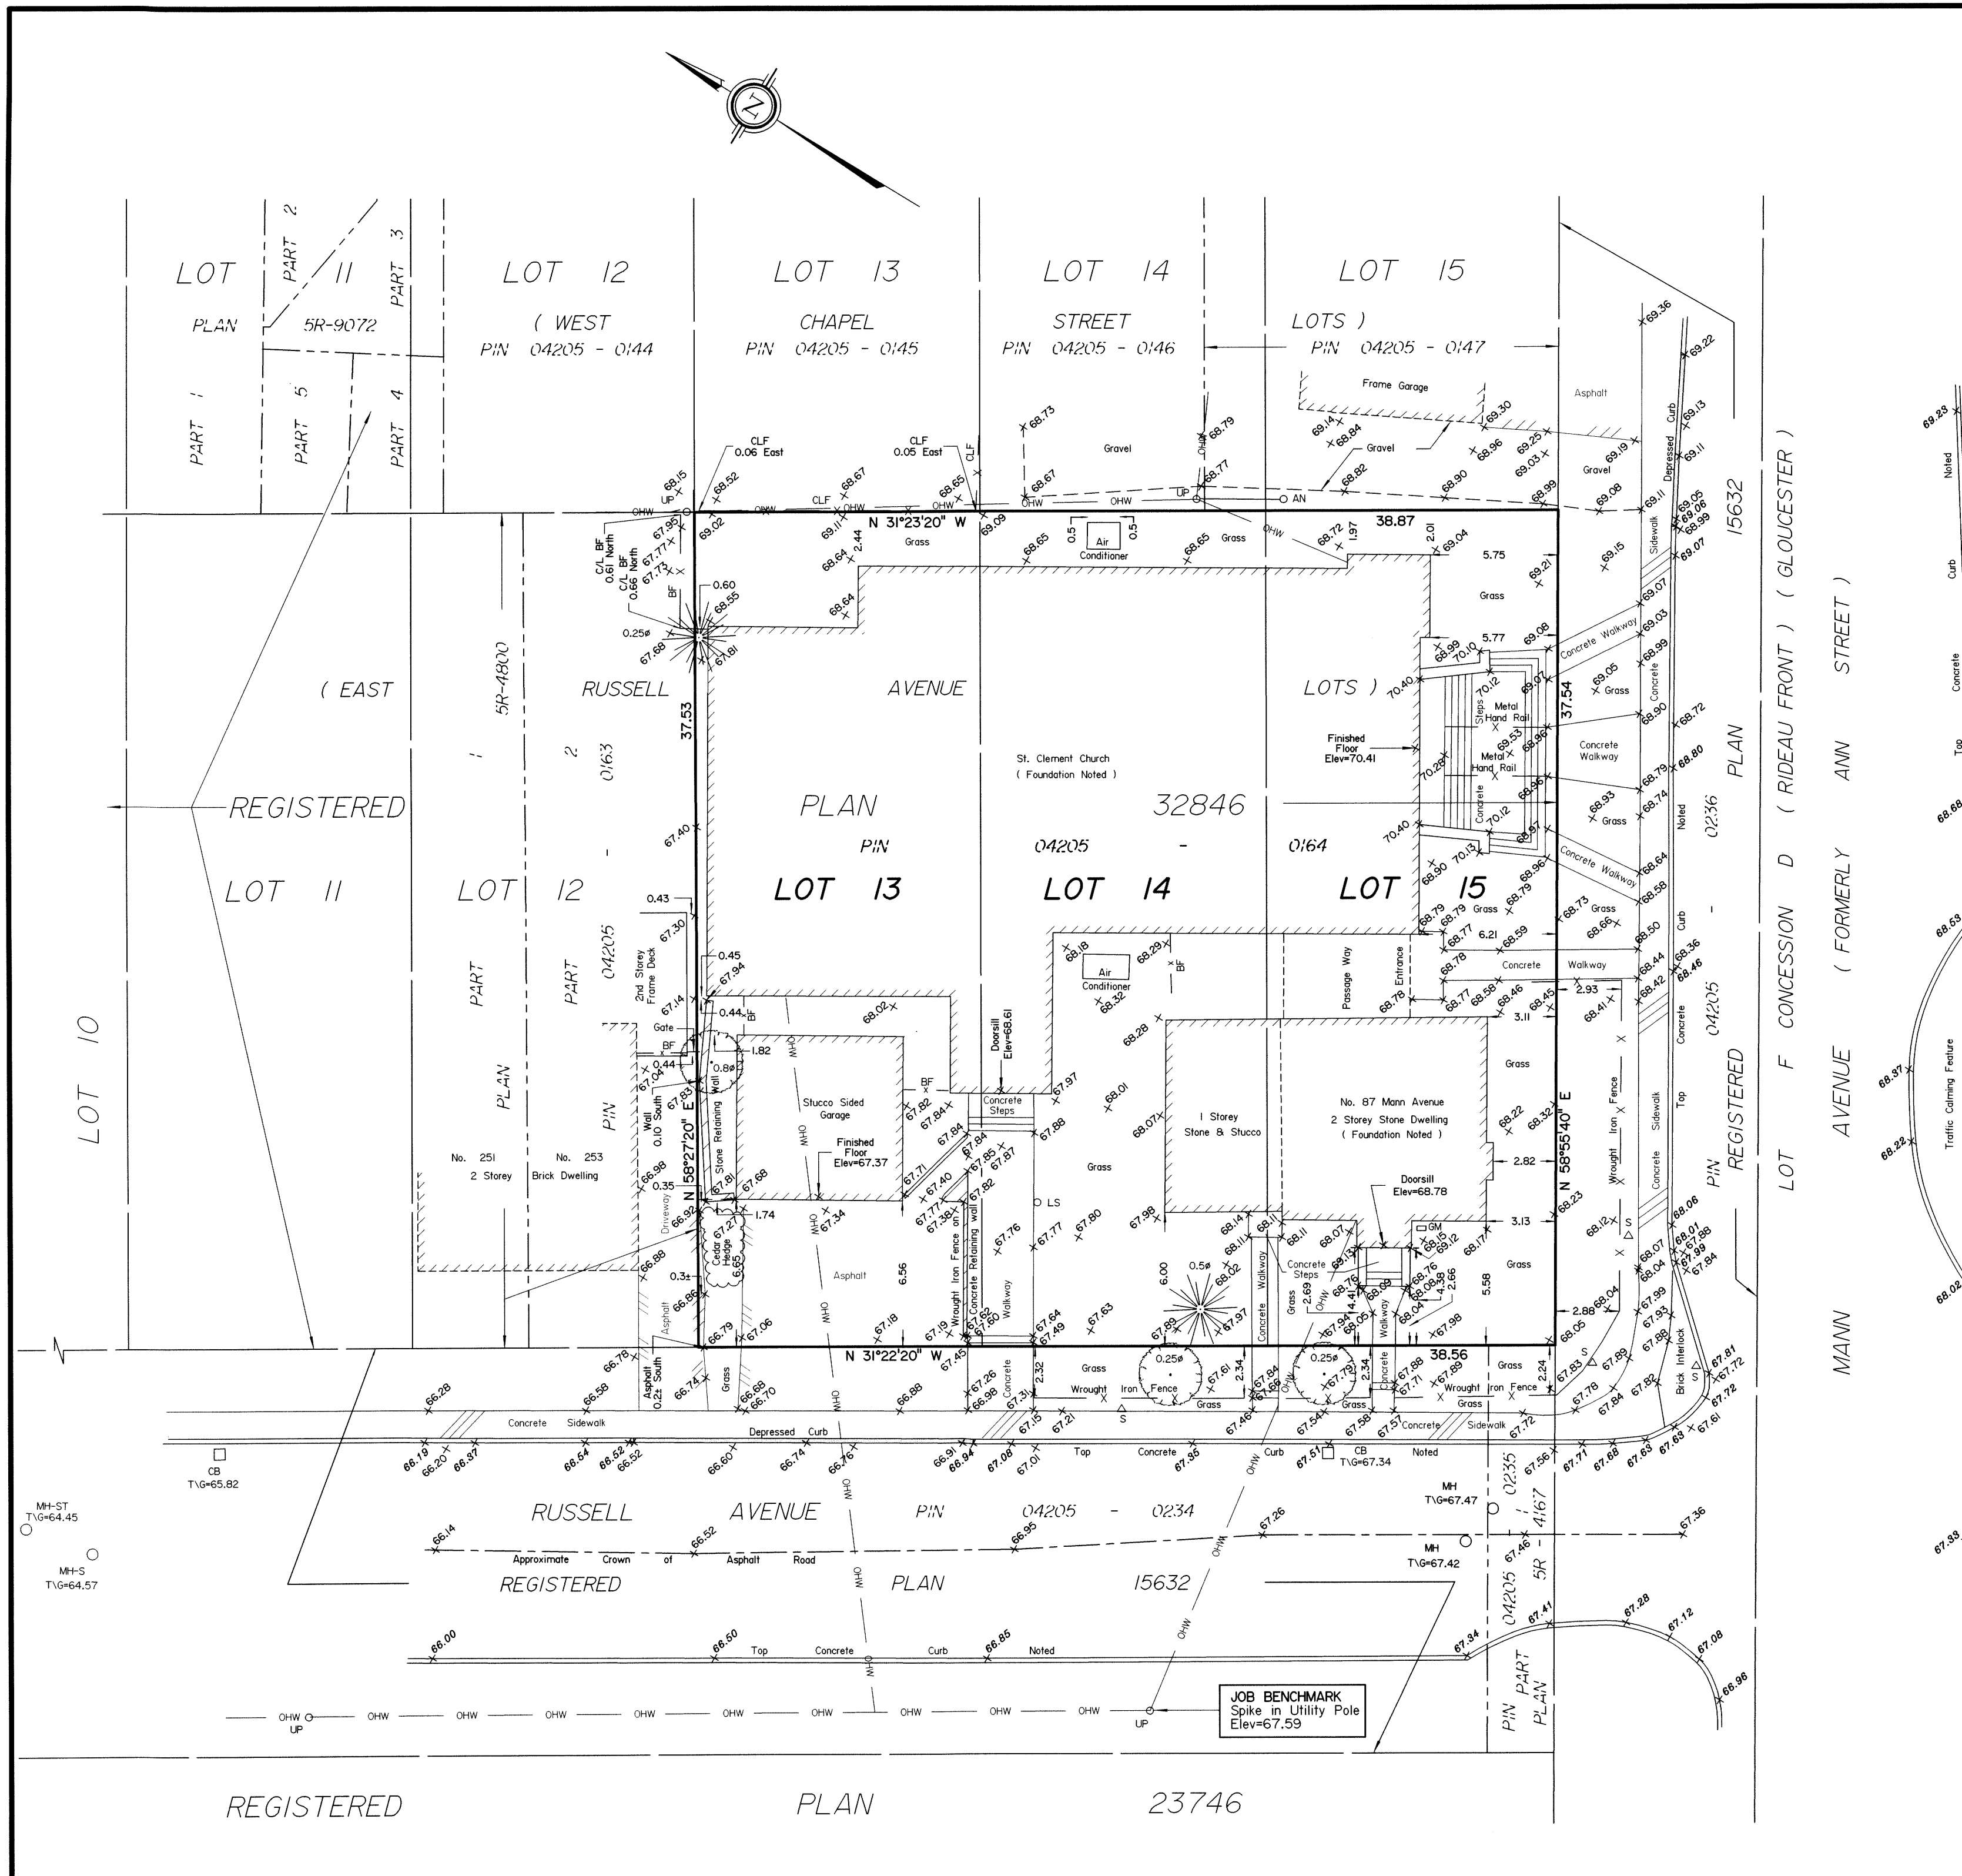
N

LOT PLAN PART 1 PART 2 11 PART 3 PART 5 PART 4 5R-9072

LOT 12 ( WEST PIN 04205 - 0144

LOT 13 CHAPEL PIN 04205 - 0145

LOT 14 STREET PIN 04205 - 0146

LOT 15 LOTS ) PIN 04205 - 0147

Frame Garage

Gravel

Asphalt

CLF 0.06 East

CLF 0.05 East

CLF

N 31°23'20" W

38.87

Air Conditioner

Grass

C/L BF 0.61 North

C/L BF 0.66 North

0.60

0.25ø

( EAST RUSSELL AVENUE LOTS )

5R-4800

REGISTERED PLAN 32846

PIN 04205 - 0164

LOT 11 LOT 12 LOT 13 LOT 14 LOT 15

PART 1 PART 2 PLAN PIN 04205 0163

St. Clement Church ( Foundation Noted )

Finished Floor Elev=70.41

Metal Hand Rail

Metal Hand Rail

Steps

Concrete

Concrete Walkway

Concrete Walkway

Concrete Walkway

37.53

37.54

5.75

5.77

6.21

2.93

3.11

2.82

3.13

2.88

0.43

0.45

0.44

0.44

0.35

0.3±

1.82

1.74

0.8ø

2nd Storey Frame Deck

Gate

BF

Wall 0.10 South

Stone Retaining Wall

Cedar Hedge

N 58°27'20" E

N 58°55'40" E

Stucco Sided Garage

Finished Floor Elev=67.37

Doorsill Elev=68.61

Concrete Steps

Air Conditioner

Passage Way

Entrance

1 Storey Stone & Stucco

No. 87 Mann Avenue 2 Storey Stone Dwelling ( Foundation Noted )

Doorsill Elev=68.78

GM

No. 251 2 Storey No. 253 Brick Dwelling

Driveway

Asphalt

Asphalt

Asphalt 0.2± South

Wrought Iron Fence on Concrete Retaining Wall

Walkway

Walkway

Walkway

LS

6.56

6.00

0.5ø

0.25ø

0.25ø

2.69

1.41

2.66

5.58

2.34

2.32

2.24

Concrete Steps

Grass

Wrought Iron Fence

N 31°22'20" W

38.56

Concrete Sidewalk

Depressed Curb

Top Concrete Curb Noted

CB T\G=65.82

CB T\G=67.34

MH T\G=67.47

MH T\G=67.42

MH-ST T\G=64.45

MH-S T\G=64.57

RUSSELL AVENUE PIN 04205 - 0234

Approximate Crown of Asphalt Road

REGISTERED PLAN 15632

Top Concrete Curb Noted

JOB BENCHMARK Spike in Utility Pole Elev=67.59

OHW UP

REGISTERED PLAN 23746

PIN 04205 - 0235 PART 1 PLAN 5R-4167

Brick Interlock

Sidewalk

Depressed Curb

Concrete Sidewalk Top Curb Noted

Wrought Iron Fence

REGISTERED PLAN 15632 PIN 04205 - 0236

LOT F CONCESSION D ( RIDEAU FRONT ) ( GLOUCESTER )

MANN AVENUE ( FORMERLY ANN STREET )

Top Concrete Curb Noted

Traffic Calming Feature

LOT 10

REGISTERED